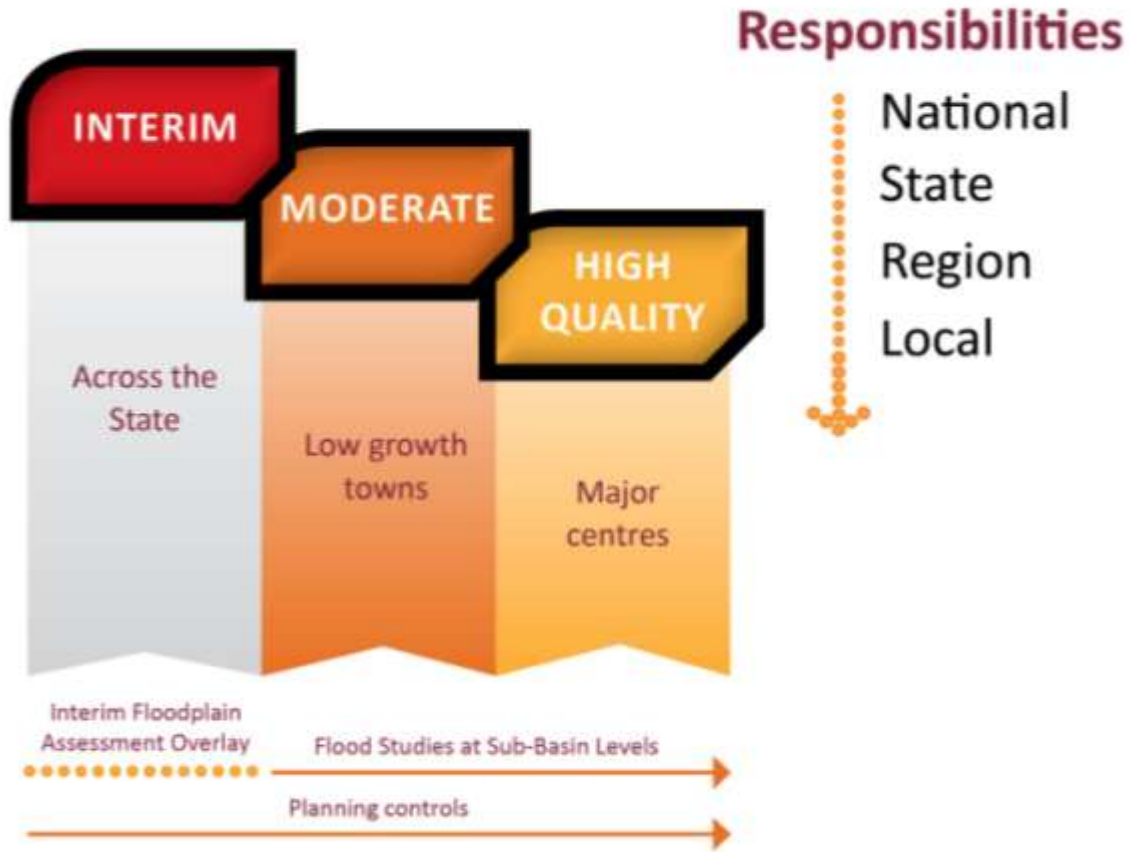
Responsibilities

National
State
Region
Local

INTERIM

MODERATE

HIGH QUALITY

Across the State

Low growth towns

Major centres

Interim Floodplain Assessment Overlay

Flood Studies at Sub-Basin Levels

Planning controls